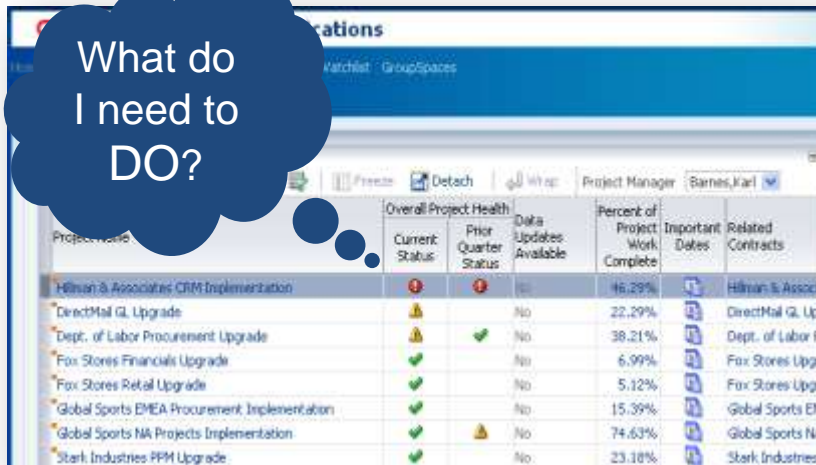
What do I need to DO?

cations

Watchlist GroupSpaces

Freeze Detach Wrap Project Manager Barnes,Karl

| Project Name | Overall Project Health: Current Status | Overall Project Health: Prior Quarter Status | Data Updates Available | Percent of Project Work Complete | Important Dates | Related Contracts |
|---|---|---|---|---|---|---|
| Hillman & Associates CRM Implementation | | | No | 46.29% | | Hillman & Assoc |
| DirectMail GL Upgrade | | | No | 22.29% | | DirectMail GL Up |
| Dept. of Labor Procurement Upgrade | | | No | 38.21% | | Dept. of Labor |
| Fox Stores Financials Upgrade | | | No | 6.99% | | Fox Stores Upg |
| Fox Stores Retail Upgrade | | | No | 5.12% | | Fox Stores Upg |
| Global Sports EMEA Procurement Implementation | | | No | 15.39% | | Global Sports E |
| Global Sports NA Projects Implementation | | | No | 74.63% | | Global Sports N |
| Stark Industries PPM Upgrade | | | No | 23.18% | | Stark Industries |